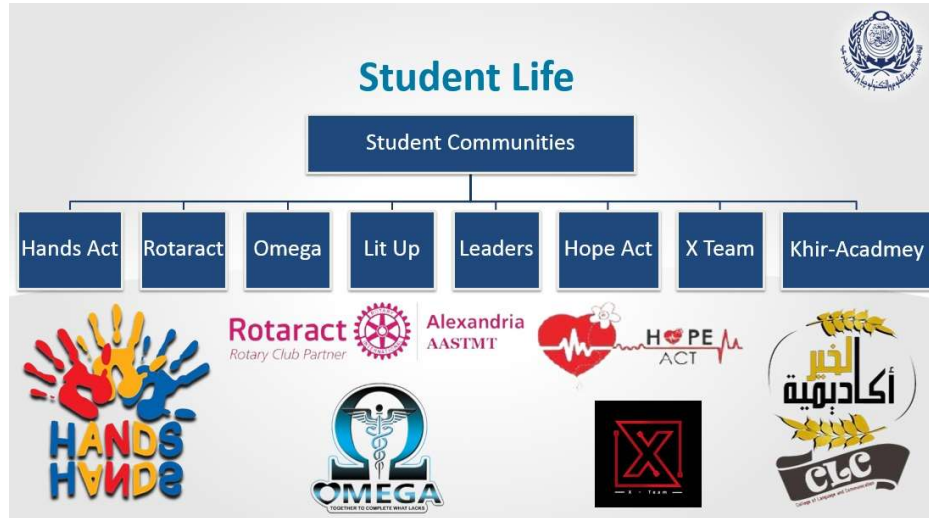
Student Life

Student Communities

Hands Act

Rotaract

Omega

Lit Up

Leaders

Hope Act

X Team

Khir-Acadmey

HANDS HANDS

Rotaract Rotary Club Partner

Alexandria AASTMT

HOPE ACT

الخير أكاديمية

CLC College of Language and Communication

OMEGA TOGETHER TO COMPLETE WHAT LACKS

X X - Team